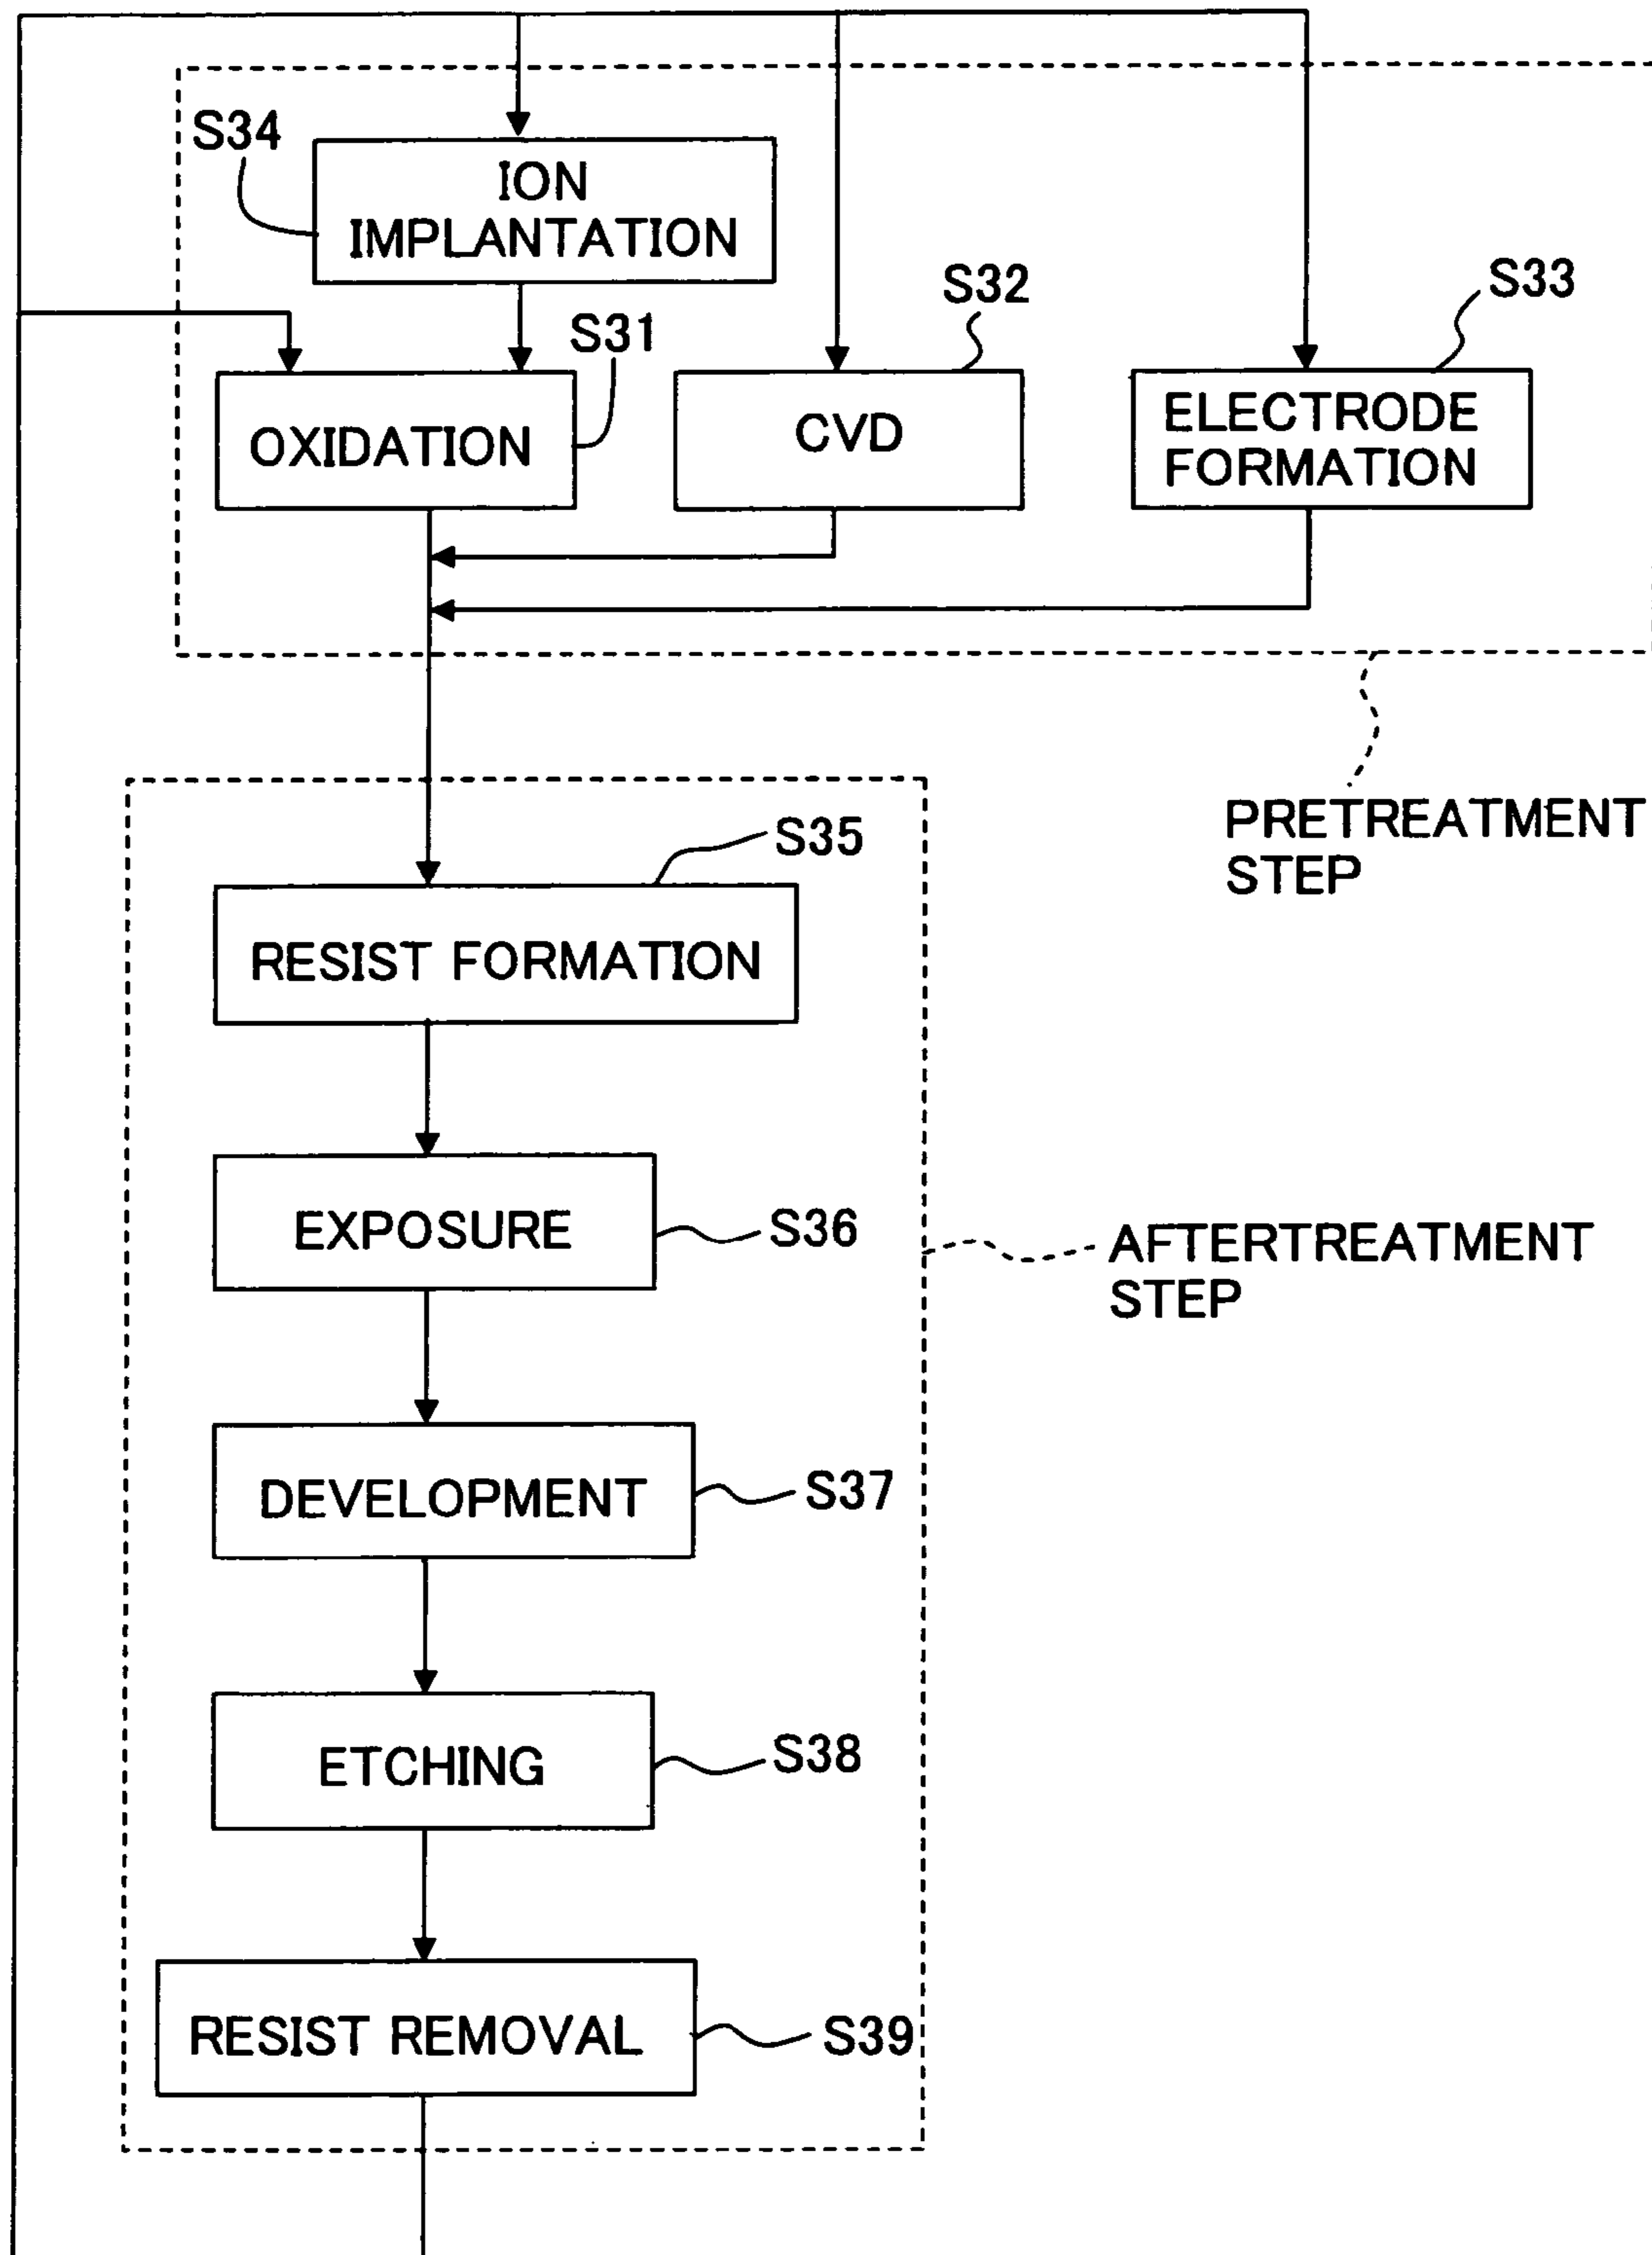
S34
ION IMPLANTATION

S32

S33

S31

OXIDATION

CVD

ELECTRODE FORMATION

PRETREATMENT STEP

S35

RESIST FORMATION

EXPOSURE

S36

AFTERTREATMENT STEP

DEVELOPMENT

S37

ETCHING

S38

RESIST REMOVAL

S39